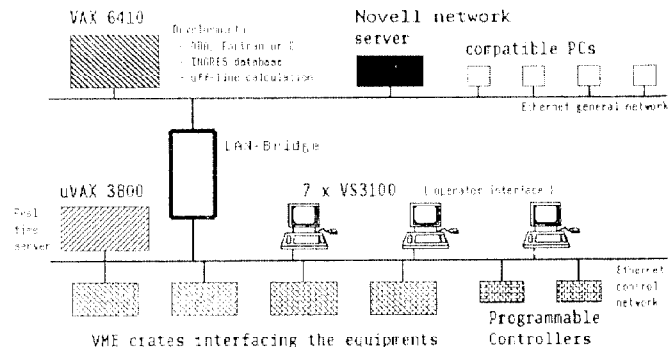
VAX 6410

Developments
- ADA, Fortran or C
- INGRES database
- off-line calculation

Novell network server

compatible PCs

Ethernet general network

LAN-Bridge

uVAX 3800

Real time server

7 x VS3100

( operator interface )

Ethernet control network

VME crates interfacing the equipments

Programmable Controllers